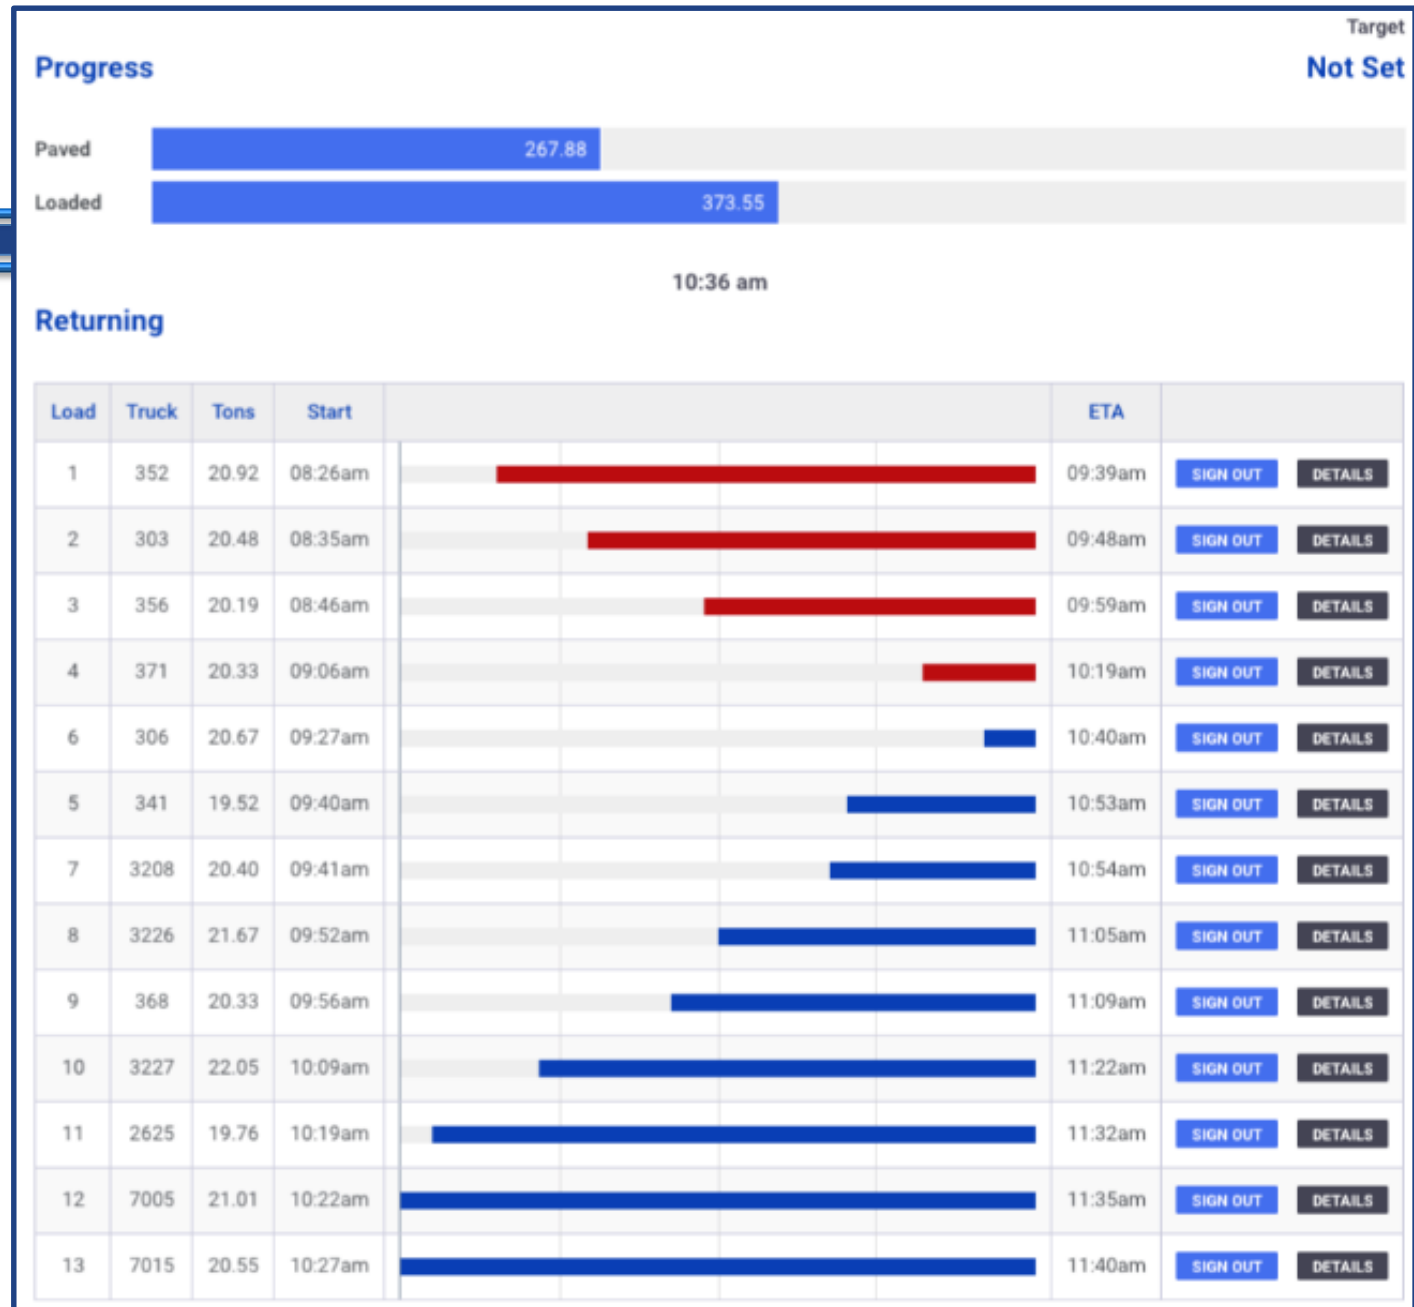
Target
Progress
Not Set

Paved 267.88
Loaded 373.55

10:36 am

Returning

| Load | Truck | Tons | Start | | ETA | |
|---|---|---|---|---|---|---|
| 1 | 352 | 20.92 | 08:26am | | 09:39am | SIGN OUT DETAILS |
| 2 | 303 | 20.48 | 08:35am | | 09:48am | SIGN OUT DETAILS |
| 3 | 356 | 20.19 | 08:46am | | 09:59am | SIGN OUT DETAILS |
| 4 | 371 | 20.33 | 09:06am | | 10:19am | SIGN OUT DETAILS |
| 6 | 306 | 20.67 | 09:27am | | 10:40am | SIGN OUT DETAILS |
| 5 | 341 | 19.52 | 09:40am | | 10:53am | SIGN OUT DETAILS |
| 7 | 3208 | 20.40 | 09:41am | | 10:54am | SIGN OUT DETAILS |
| 8 | 3226 | 21.67 | 09:52am | | 11:05am | SIGN OUT DETAILS |
| 9 | 368 | 20.33 | 09:56am | | 11:09am | SIGN OUT DETAILS |
| 10 | 3227 | 22.05 | 10:09am | | 11:22am | SIGN OUT DETAILS |
| 11 | 2625 | 19.76 | 10:19am | | 11:32am | SIGN OUT DETAILS |
| 12 | 7005 | 21.01 | 10:22am | | 11:35am | SIGN OUT DETAILS |
| 13 | 7015 | 20.55 | 10:27am | | 11:40am | SIGN OUT DETAILS |